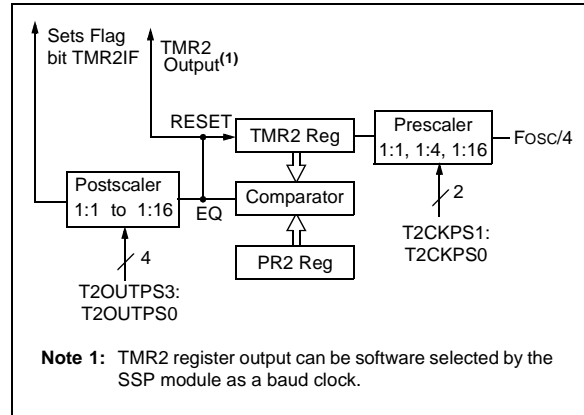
Sets Flag bit TMR2IF

TMR2 Output$^{(1)}$

RESET

TMR2 Reg

Prescaler 1:1, 1:4, 1:16

FOSC/4

Postscaler 1:1 to 1:16

EQ

Comparator

2

T2CKPS1: T2CKPS0

PR2 Reg

4

T2OUTPS3: T2OUTPS0

**Note 1:** TMR2 register output can be software selected by the SSP module as a baud clock.